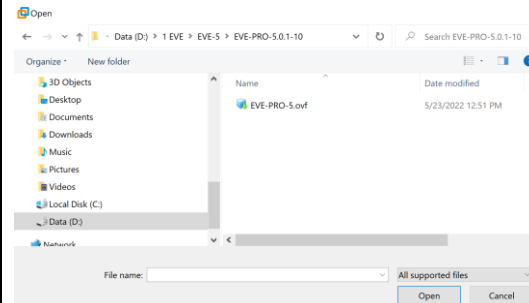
Open

Data (D:) > 1 EVE > EVE-5 > EVE-PRO-5.0.1-10

Search EVE-PRO-5.0.1-10

Organize New folder

3D Objects
Desktop
Documents
Downloads
Music
Pictures
Videos
Local Disk (C:)
Data (D:)
Network

| Name | Date modified |
|---|---|
| EVE-PRO-5.ovf | 5/23/2022 12:51 PM |

File name:

All supported files

Open

Cancel